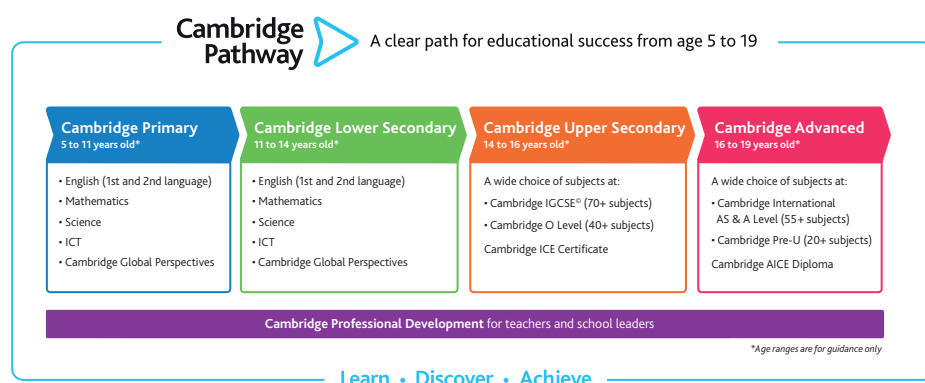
Cambridge Pathway

A clear path for educational success from age 5 to 19

Cambridge Primary
5 to 11 years old*

• English (1st and 2nd language)
• Mathematics
• Science
• ICT
• Cambridge Global Perspectives

Cambridge Lower Secondary
11 to 14 years old*

• English (1st and 2nd language)
• Mathematics
• Science
• ICT
• Cambridge Global Perspectives

Cambridge Upper Secondary
14 to 16 years old*

A wide choice of subjects at:
• Cambridge IGCSE© (70+ subjects)
• Cambridge O Level (40+ subjects)
Cambridge ICE Certificate

Cambridge Advanced
16 to 19 years old*

A wide choice of subjects at:
• Cambridge International AS & A Level (55+ subjects)
• Cambridge Pre-U (20+ subjects)
Cambridge AICE Diploma

Cambridge Professional Development for teachers and school leaders

*Age ranges are for guidance only

Learn • Discover • Achieve